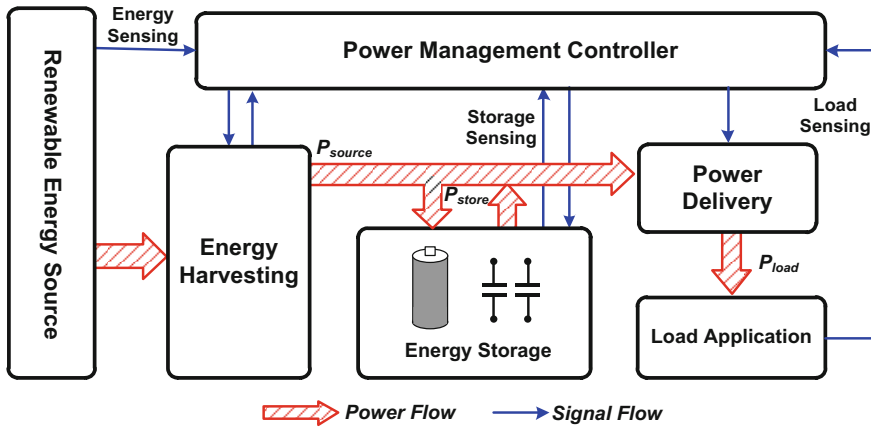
Renewable Energy Source

Energy Sensing

Power Management Controller

Load Sensing

Storage Sensing

$P_{source}$

$P_{store}$

Energy Harvesting

Power Delivery

$P_{load}$

Energy Storage

Load Application

Power Flow

Signal Flow